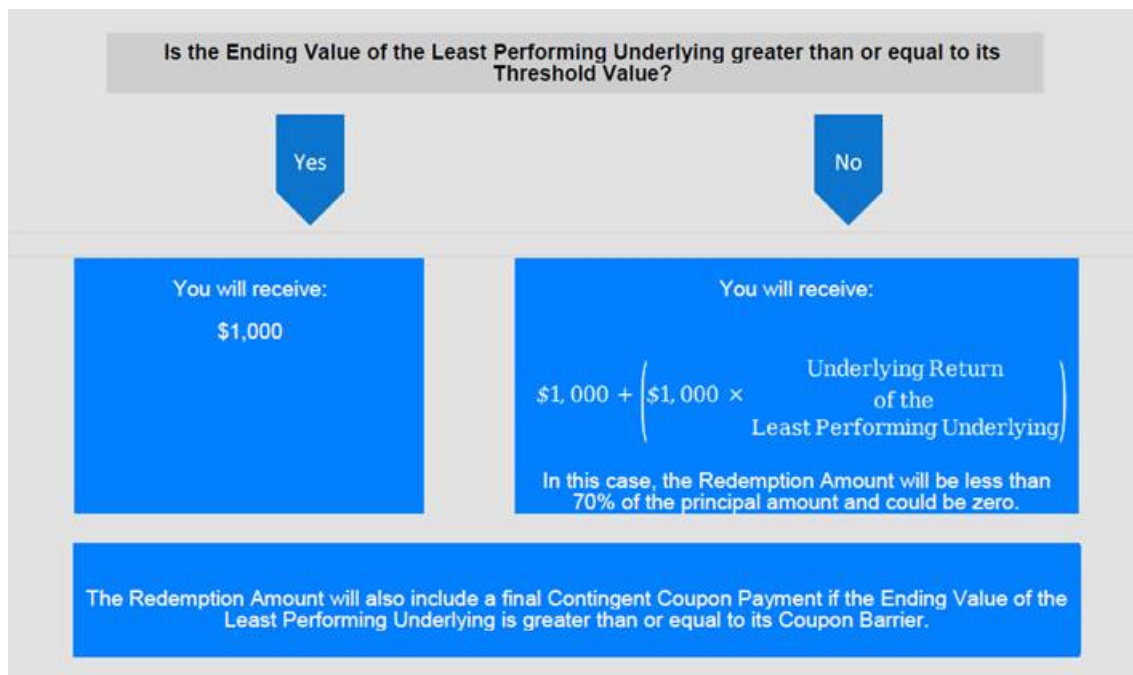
Is the Ending Value of the Least Performing Underlying greater than or equal to its Threshold Value?

Yes

No

You will receive:

$1,000

You will receive:

$\$1,000 + \left(\$1,000 \times \begin{matrix}\text{Underlying Return} \\ \text{of the} \\ \text{Least Performing Underlying}\end{matrix}\right)$

In this case, the Redemption Amount will be less than 70% of the principal amount and could be zero.

The Redemption Amount will also include a final Contingent Coupon Payment if the Ending Value of the Least Performing Underlying is greater than or equal to its Coupon Barrier.